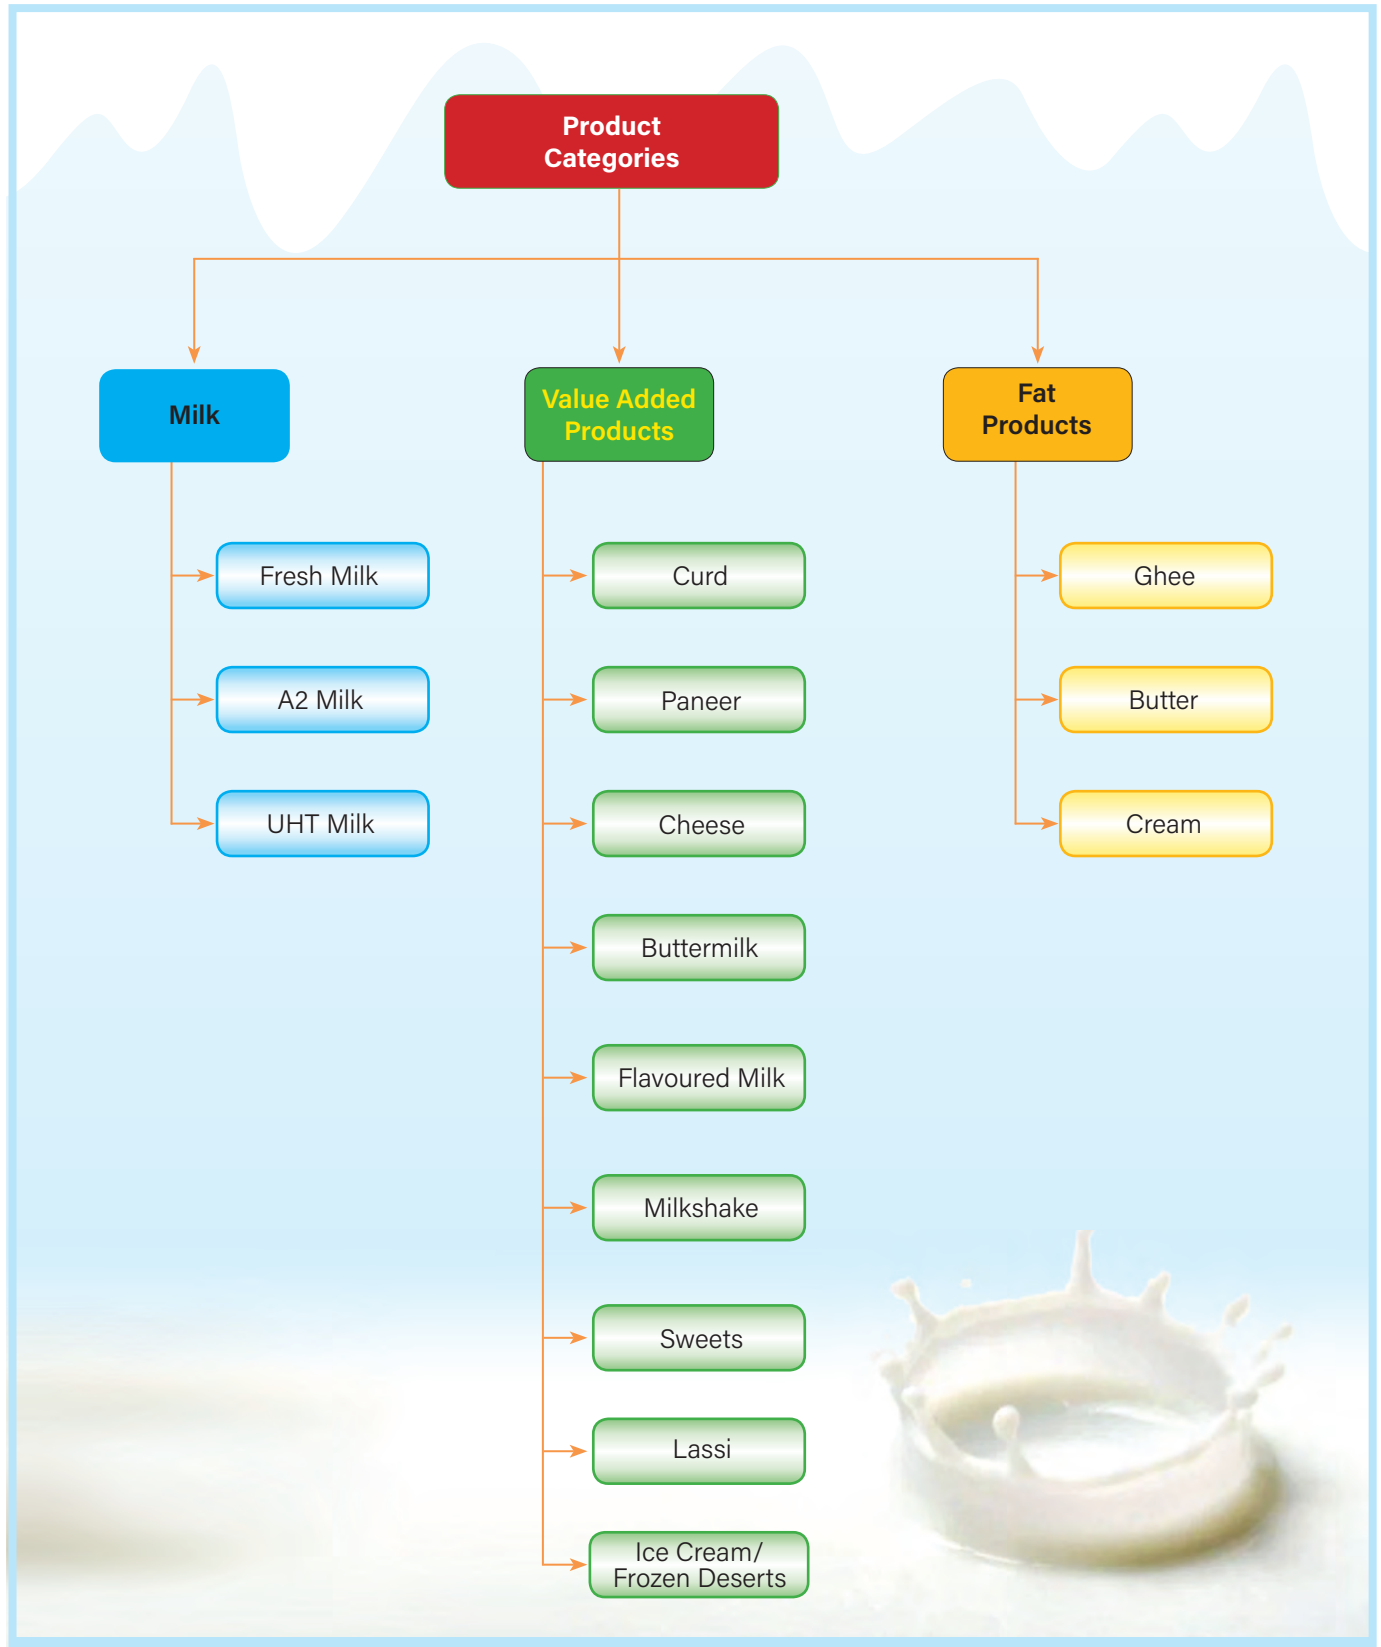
Product Categories

Milk

Fresh Milk

A2 Milk

UHT Milk

Value Added Products

Curd

Paneer

Cheese

Buttermilk

Flavoured Milk

Milkshake

Sweets

Lassi

Ice Cream/ Frozen Deserts

Fat Products

Ghee

Butter

Cream